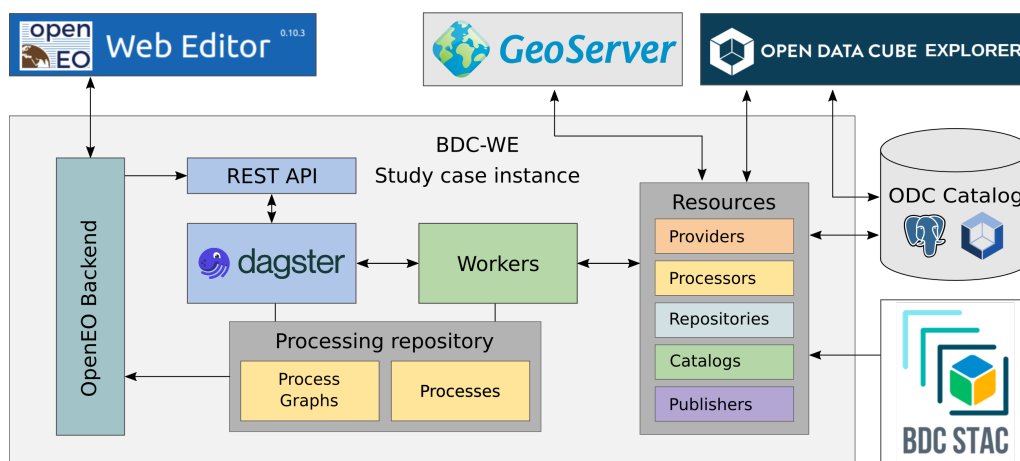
open EO Web Editor 0.10.3

GeoServer

OPEN DATA CUBE EXPLORER

BDC-WE
Study case instance

REST API

OpenEO Backend

dagster

Workers

Resources

Providers

Processors

Repositories

Catalogs

Publishers

ODC Catalog

Processing repository

Process Graphs

Processes

BDC STAC